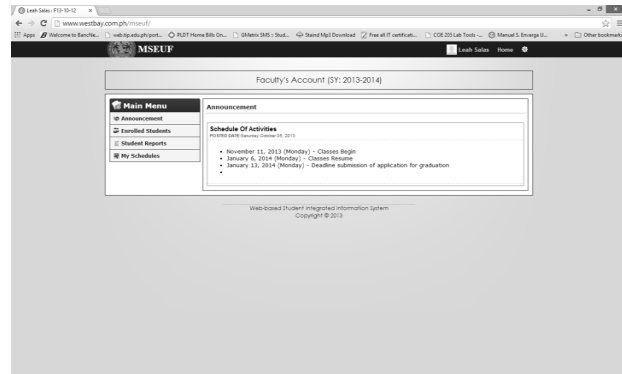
Leah Salas : F13-10-12 ×

www.westbay.com.ph/mseuf/

Apps Welcome to BancNe... web.tip.edu.ph/port... PLDT Home Bills On... GMetrix SMS :: Stud... Staind Mp3 Download Free all IT certificati... COE 205 Lab Tools -... Manuel S. Enverga U... » Other bookmarks

MSEUF

Leah Salas Home

Faculty's Account (SY: 2013-2014)

Main Menu

Announcement

Enrolled Students

Student Reports

My Schedules

Announcement

Schedule Of Activities

POSTED DATE Saturday October 05, 2013

- November 11, 2013 (Monday) - Classes Begin
- January 6, 2014 (Monday) - Classes Resume
- January 13, 2014 (Monday) - Deadline submission of application for graduation
-

Web-based Student Integrated Information System
Copyright © 2013